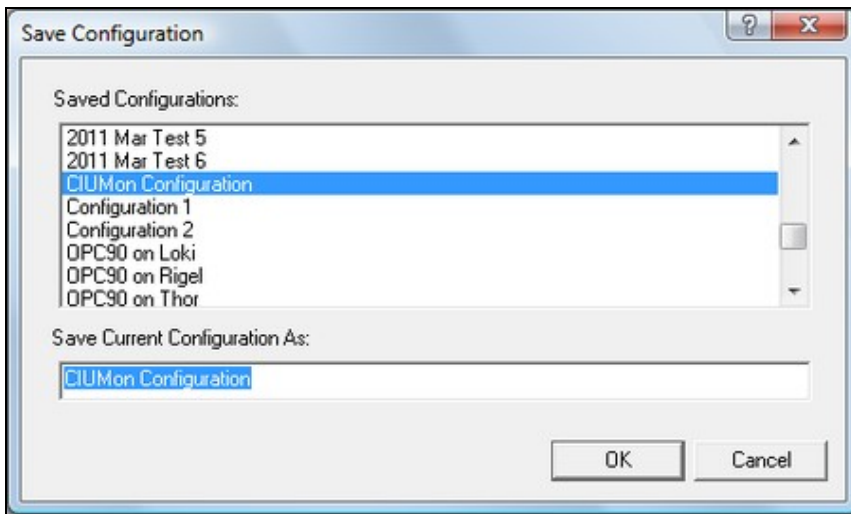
Save Configuration

?

X

Saved Configurations:

2011 Mar Test 5
2011 Mar Test 6
CIUMon Configuration
Configuration 1
Configuration 2
OPC90 on Loki
OPC90 on Rigel
OPC90 on Thor

Save Current Configuration As:

CIUMon Configuration

OK

Cancel